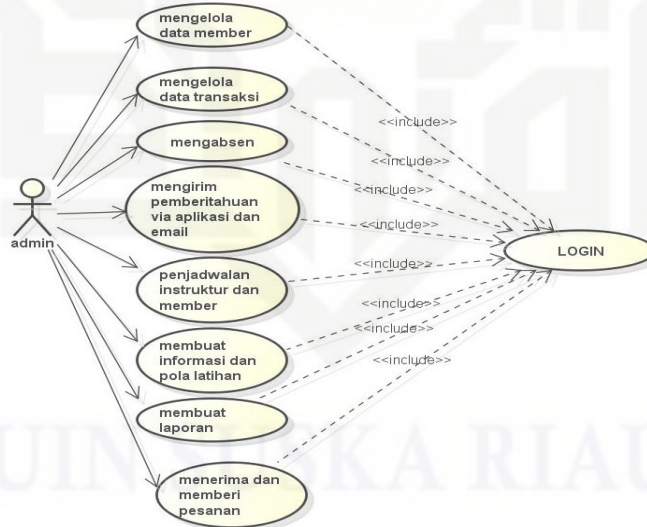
mengelola data member

mengelola data transaksi

mengabsen

mengirim pemberitahuan via aplikasi dan email

penjadwalan instruktur dan member

membuat informasi dan pola latihan

membuat laporan

menerima dan memberi pesanan

admin

<<include>>

<<include>>

<<include>>

<<include>>

<<include>>

<<include>>

<<include>>

<<include>>

LOGIN

UIN SUSKA RIAU